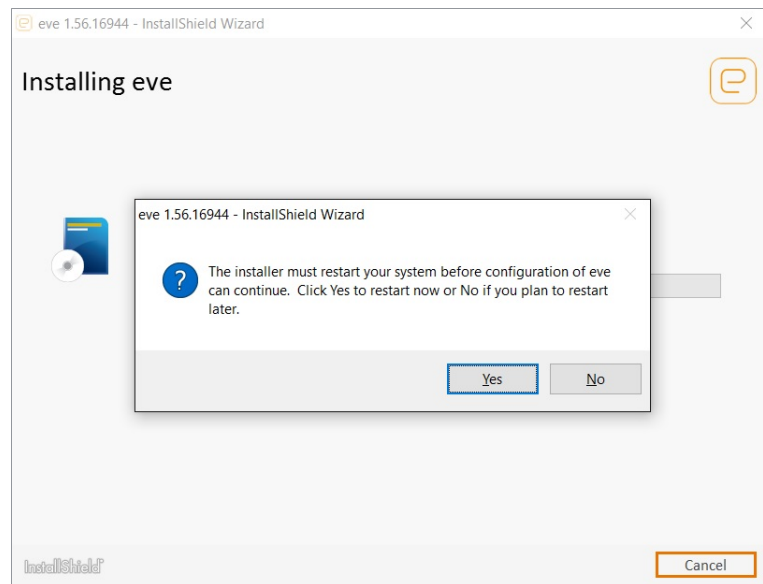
eve 1.56.16944 - InstallShield Wizard

Installing eve

eve 1.56.16944 - InstallShield Wizard

The installer must restart your system before configuration of eve can continue. Click Yes to restart now or No if you plan to restart later.

Yes

No

InstallShield

Cancel